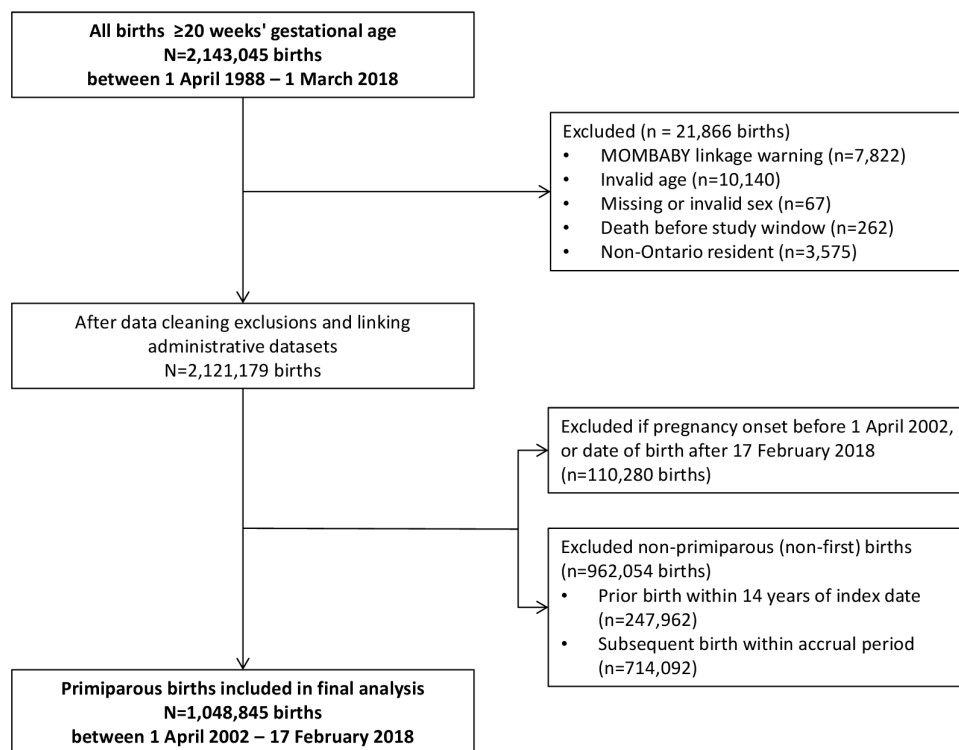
All births ≥20 weeks' gestational age
N=2,143,045 births
between 1 April 1988 – 1 March 2018

Excluded (n = 21,866 births)
• MOMBABY linkage warning (n=7,822)
• Invalid age (n=10,140)
• Missing or invalid sex (n=67)
• Death before study window (n=262)
• Non-Ontario resident (n=3,575)

After data cleaning exclusions and linking administrative datasets
N=2,121,179 births

Excluded if pregnancy onset before 1 April 2002, or date of birth after 17 February 2018
(n=110,280 births)

Excluded non-primiparous (non-first) births
(n=962,054 births)
• Prior birth within 14 years of index date (n=247,962)
• Subsequent birth within accrual period (n=714,092)

Primiparous births included in final analysis
N=1,048,845 births
between 1 April 2002 – 17 February 2018